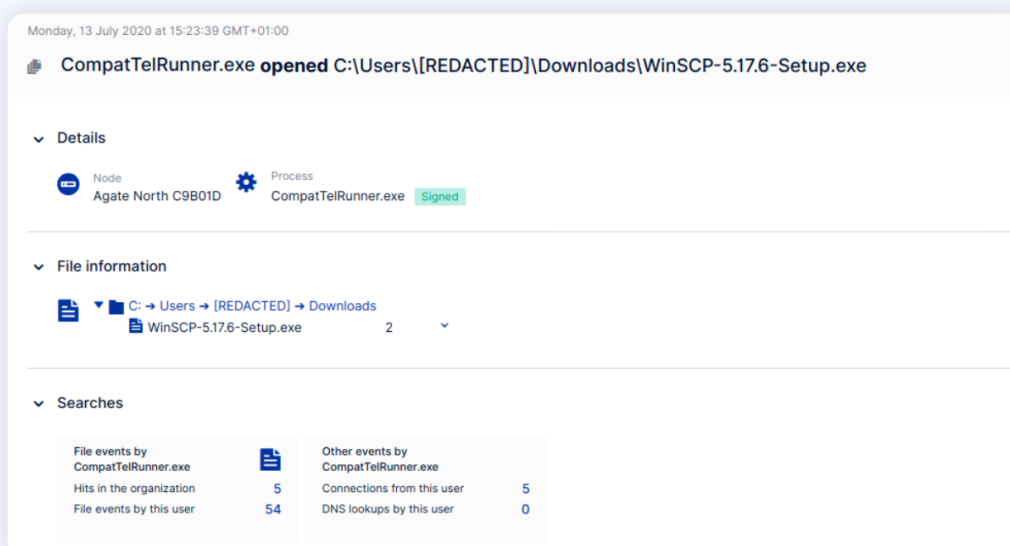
Monday, 13 July 2020 at 15:23:39 GMT+01:00

CompatTelRunner.exe **opened** C:\Users\[REDACTED]\Downloads\WinSCP-5.17.6-Setup.exe

Details

Node
Agate North C9B01D

Process
CompatTelRunner.exe Signed

File information

C: → Users → [REDACTED] → Downloads
WinSCP-5.17.6-Setup.exe 2

Searches

File events by CompatTelRunner.exe
Hits in the organization 5
File events by this user 54

Other events by CompatTelRunner.exe
Connections from this user 5
DNS lookups by this user 0